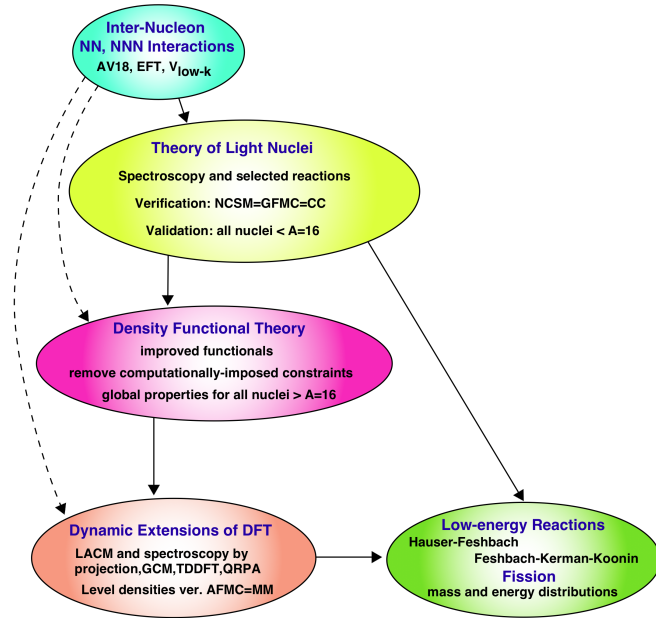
Inter-Nucleon
NN, NNN Interactions
AV18, EFT, $V_{low-k}$

Theory of Light Nuclei
Spectroscopy and selected reactions
Verification: NCSM=GFMC=CC
Validation: all nuclei < A=16

Density Functional Theory
improved functionals
remove computationally-imposed constraints
global properties for all nuclei > A=16

Dynamic Extensions of DFT
LACM and spectroscopy by projection,GCM,TDDFT,QRPA
Level densities ver. AFMC=MM

Low-energy Reactions
Hauser-Feshbach
Feshbach-Kerman-Koonin
Fission
mass and energy distributions